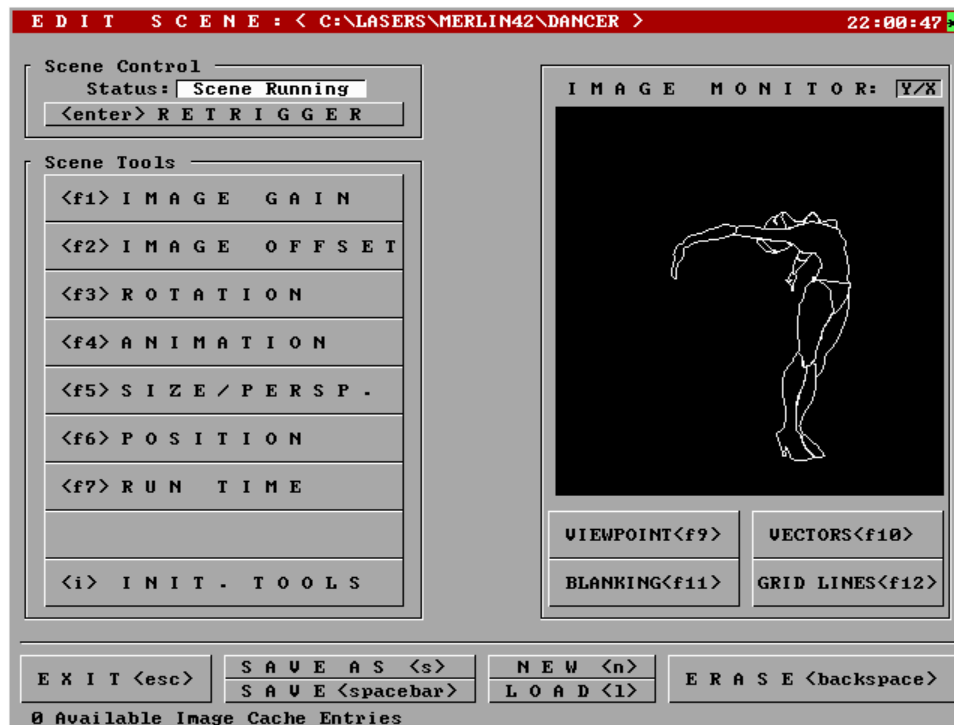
EDIT SCENE: < C:\LASERS\MERLIN42\DANCER > 22:00:47

Scene Control
Status: Scene Running
<enter> RETRIGGER

Scene Tools
<f1> IMAGE GAIN
<f2> IMAGE OFFSET
<f3> ROTATION
<f4> ANIMATION
<f5> SIZE/PERSP.
<f6> POSITION
<f7> RUN TIME
<i> INIT. TOOLS

IMAGE MONITOR: Y/X

VIEWPOINT<f9>
VECTORS<f10>
BLANKING<f11>
GRID LINES<f12>

EXIT <esc>
SAVE AS <s>
SAVE <spacebar>
NEW <n>
LOAD <l>
ERASE <backspace>

0 Available Image Cache Entries